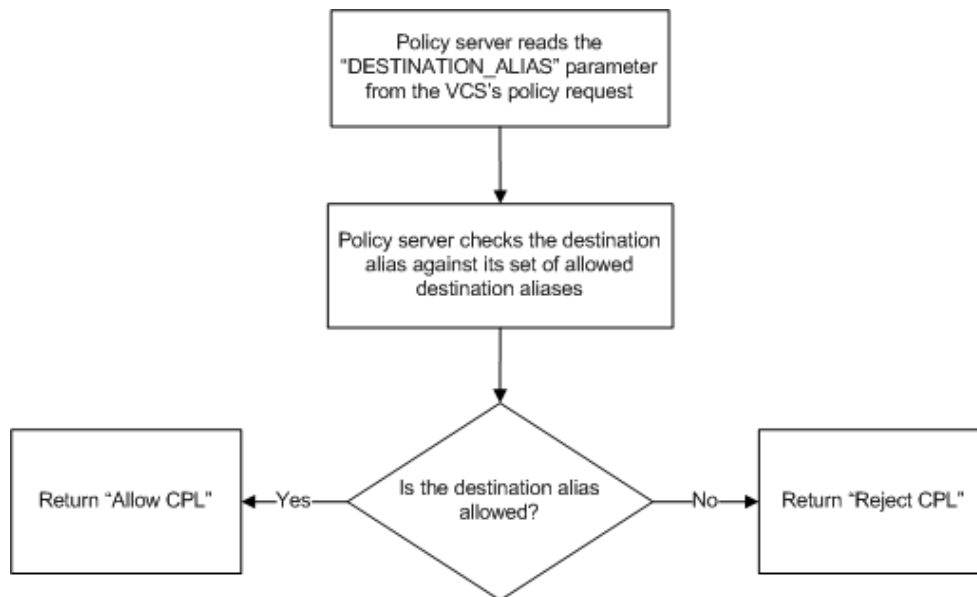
Policy server reads the "DESTINATION_ALIAS" parameter from the VCS's policy request

Policy server checks the destination alias against its set of allowed destination aliases

Return "Allow CPL"

Yes

Is the destination alias allowed?

No

Return "Reject CPL"